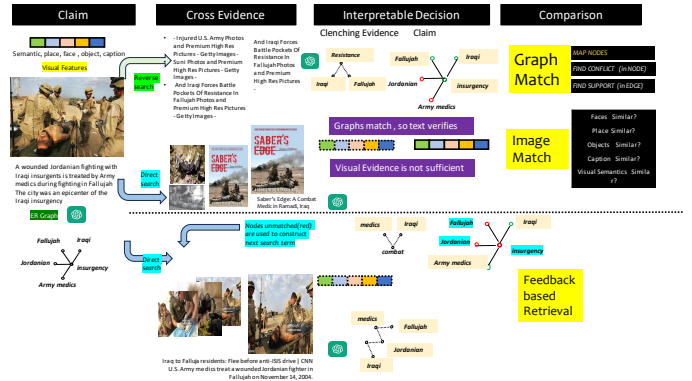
Claim

Cross Evidence

Interpretable Decision

Comparison

Clenching Evidence Claim

Semantic, place, face , object, caption

Visual Features

Reverse search

- Injured U.S. Army Photos and Premium High Res Pictures - Getty Images - Suni Photos and Premium High Res Pictures - Getty Images -
- And Iraqi Forces Battle Pockets Of Resistance In Fallujah Photos and Premium High Res Pictures - Getty Images -

And Iraqi Forces Battle Pockets Of Resistance In Fallujah Photos and Premium High Res Pictures -

Resistance

Iraqi

Fallujah

Fallujah

Iraqi

Jordanian

insurgency

Army medics

Graph Match

MAP NODES

FIND CONFLICT (in NODE)

FIND SUPPORT (in EDGE)

Graphs match , so text verifies

Image Match

Faces Similar?
Place Similar?
Objects Similar?
Caption Similar?
Visual Semantics Similar?

Visual Evidence is not sufficient

A wounded Jordanian fighting with Iraqi insurgents is treated by Army medics during fighting in Fallujah The city was an epicenter of the Iraqi insurgency

Direct search

SABER'S EDGE

SABER'S EDGE

Saber's Edge: A Combat Medic in Ramadi, Iraq

ER Graph

Nodes unmatched(red) are used to construct next search term

medics

Iraqi

combat

Fallujah

Iraqi

Jordanian

insurgency

Army medics

Fallujah

Iraqi

Jordanian

insurgency

Army medics

Direct search

Feedback based Retrieval

medics

Fallujah

Jordanian

Iraqi

Iraq to Falluja residents: Flee before anti-ISIS drive | CNN
U.S. Army medics treat a wounded Jordanian fighter in Fallujah on November 14, 2004.